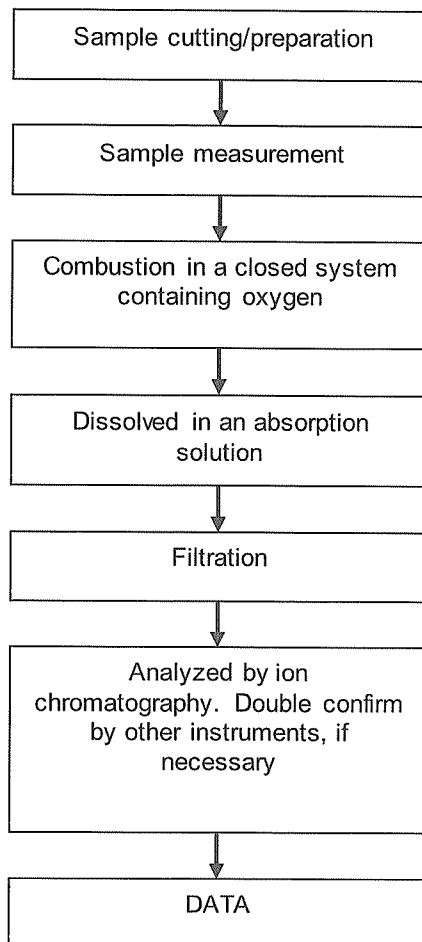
Sample cutting/preparation

Sample measurement

Combustion in a closed system containing oxygen

Dissolved in an absorption solution

Filtration

Analyzed by ion chromatography. Double confirm by other instruments, if necessary

DATA